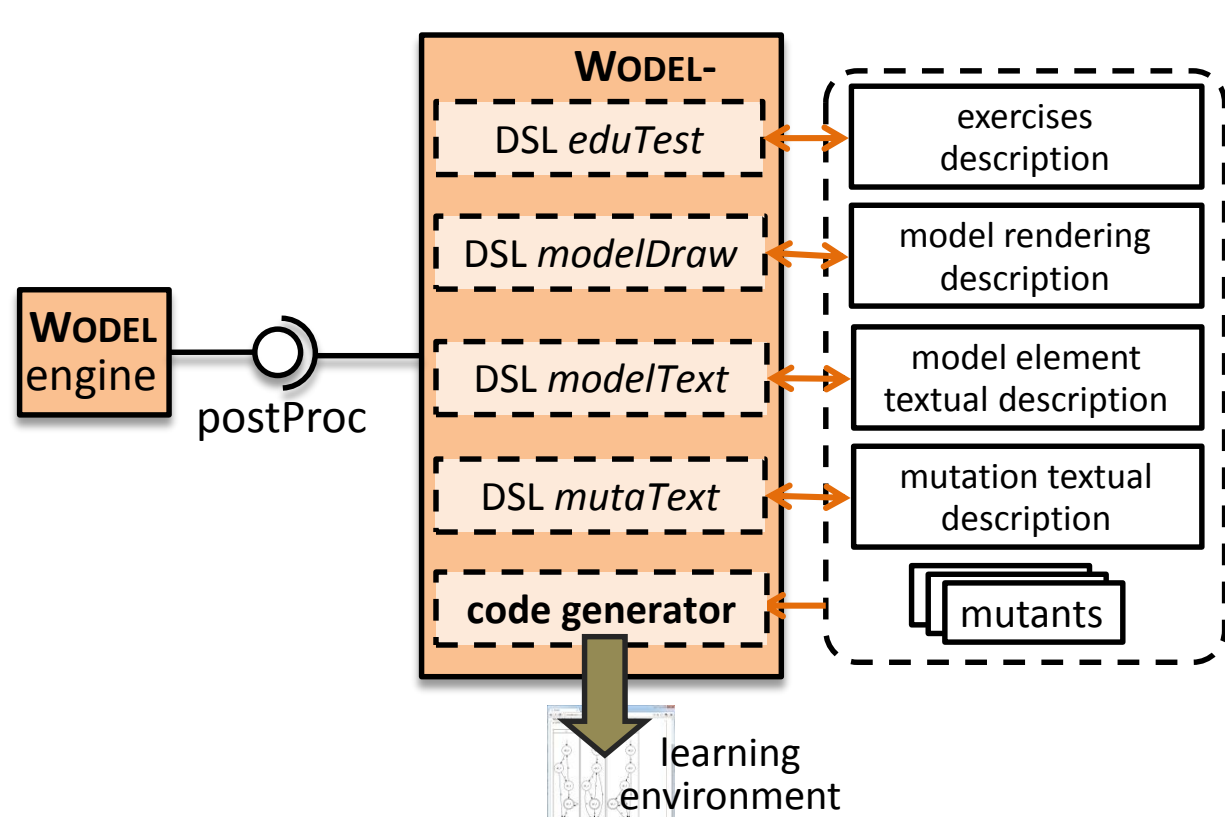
WODEL-

DSL *eduTest*

DSL *modelDraw*

DSL *modelText*

DSL *mutaText*

**code generator**

exercises description

model rendering description

model element textual description

mutation textual description

mutants

WODEL engine

postProc

learning environment